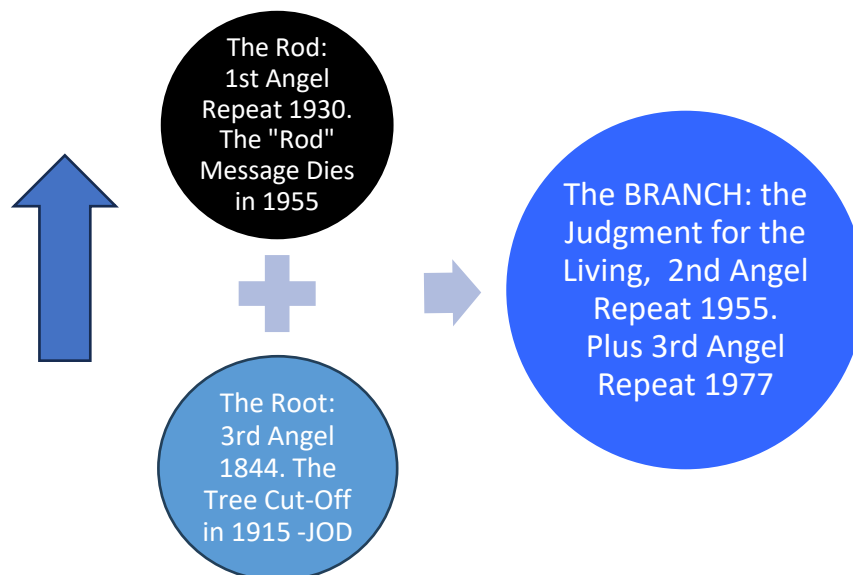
The Rod: 1st Angel Repeat 1930. The "Rod" Message Dies in 1955

The Root: 3rd Angel 1844. The Tree Cut-Off in 1915 -JOD

The BRANCH: the Judgment for the Living, 2nd Angel Repeat 1955. Plus 3rd Angel Repeat 1977